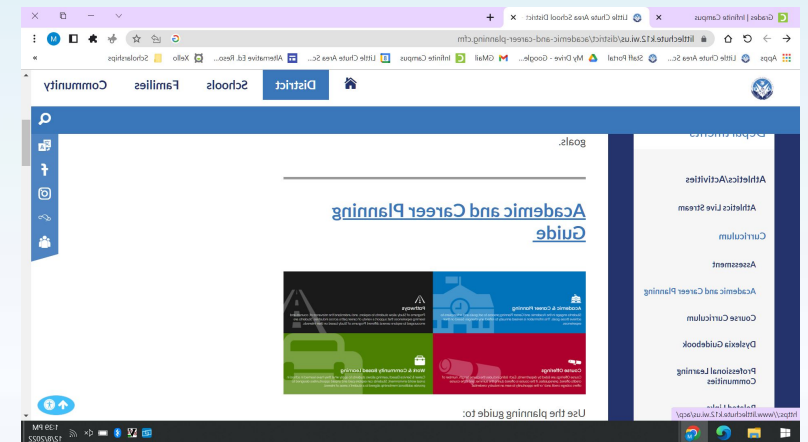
Grades | Infinite Campus
Little Chute Area School Distict
littlechute.k12.wi.us/district/academic-and-career-planning.cfm
Apps
Little Chute Area Sc...
Staff Portal
My Drive - Google...
GMail
Infinite Campus
Little Chute Area Sc...
Alternative Ed. Reso...
Xello
Scholarships

District
Schools
Families
Community

Departments
Athletics/Activities
Athletics Live Stream
Curriculum
Assessment
Academic and Career Planning
Course Curriculum
Dyslexia Guidebook
Professional Learning Communities
Related Links

goals.

Academic and Career Planning Guide

Academic & Career Planning
Pathways
Course Offerings
Work & Community Based Learning

Use the planning guide to:

https://www.littlechute.k12.wi.us/acp/

1:39 PM
12/8/2022